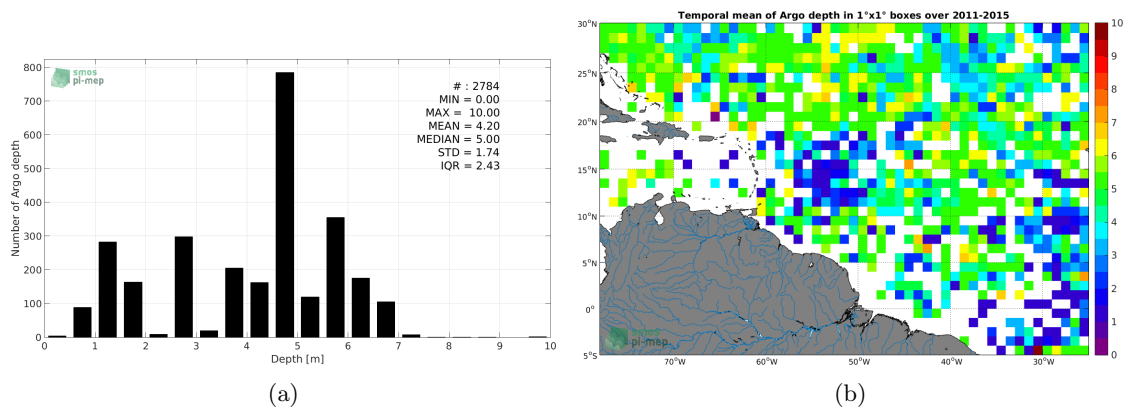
smos pi-mep

# : 2784
MIN = 0.00
MAX = 10.00
MEAN = 4.20
MEDIAN = 5.00
STD = 1.74
IQR = 2.43

Number of Argo depth
800
700
600
500
400
300
200
100
0
0 1 2 3 4 5 6 7 8 9 10
Depth [m]

(a)

Temporal mean of Argo depth in 1°x1° boxes over 2011-2015

30°N
25°N
20°N
15°N
10°N
5°N
0°
5°S
70°W 60°W 50°W 40°W 30°W

10
9
8
7
6
5
4
3
2
1
0

smos pi-mep

(b)